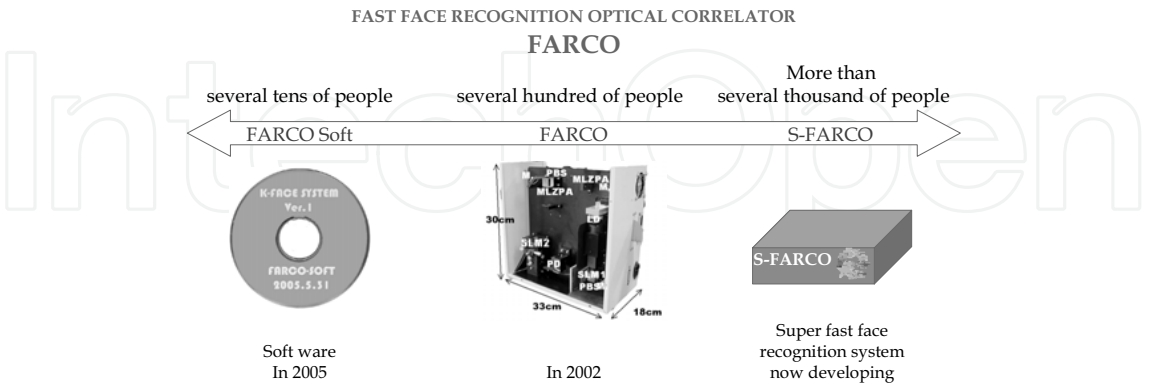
FAST FACE RECOGNITION OPTICAL CORRELATOR
FARCO

several tens of people

several hundred of people

More than
several thousand of people

FARCO Soft

FARCO

S-FARCO

K-FACE SYSTEM
Ver.1

FARCO-SOFT
2005.5.31

M
PBS
MLZPA
MLZPA
M
30cm
LD
SLM2
PD
SLM1
PBS
33cm
18cm

S-FARCO

Soft ware
In 2005

In 2002

Super fast face
recognition system
now developing

IntechOpen